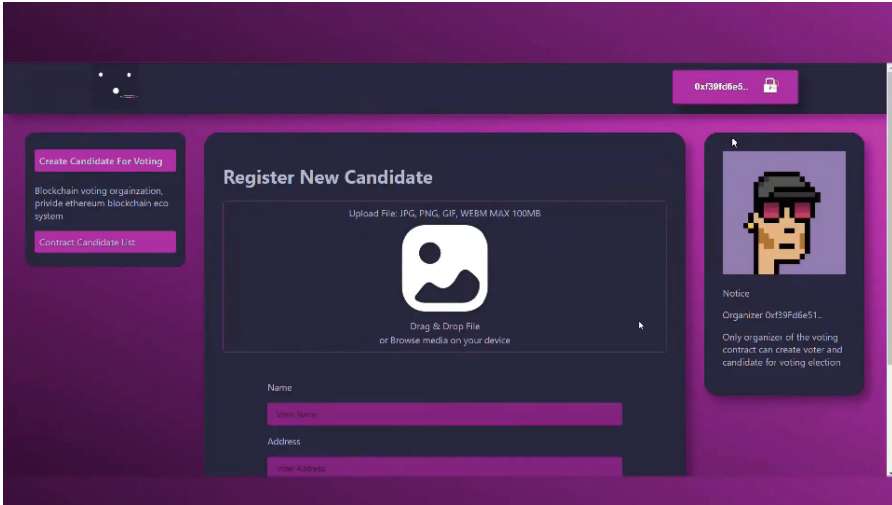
0xf39fd6e5..

Create Candidate For Voting

Blockchain voting orgainzation, privide ethereum blockchain eco system

Contract Candidate List

Register New Candidate

Upload File: JPG, PNG, GIF, WEBM MAX 100MB

Drag & Drop File
or Browse media on your device

Name

Voter Name

Address

Voter Address

Notice

Organizer 0xf39Fd6e51..

Only organizer of the voting contract can create voter and candidate for voting election